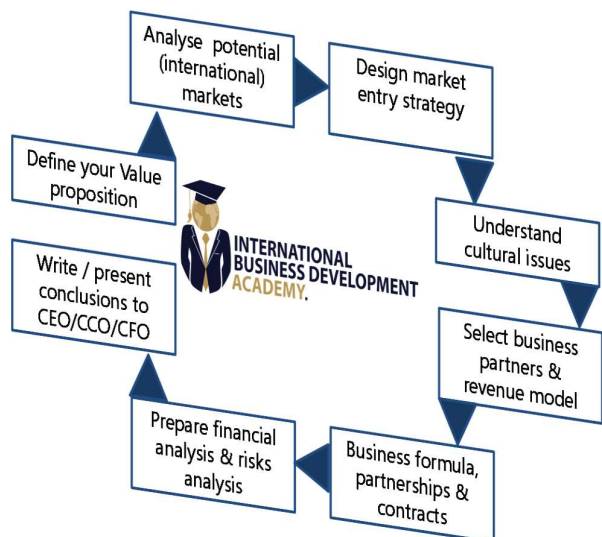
Analyse potential (international) markets

Design market entry strategy

Understand cultural issues

Select business partners & revenue model

Business formula, partnerships & contracts

Prepare financial analysis & risks analysis

Write / present conclusions to CEO/CCO/CFO

Define your Value proposition

INTERNATIONAL BUSINESS DEVELOPMENT ACADEMY.